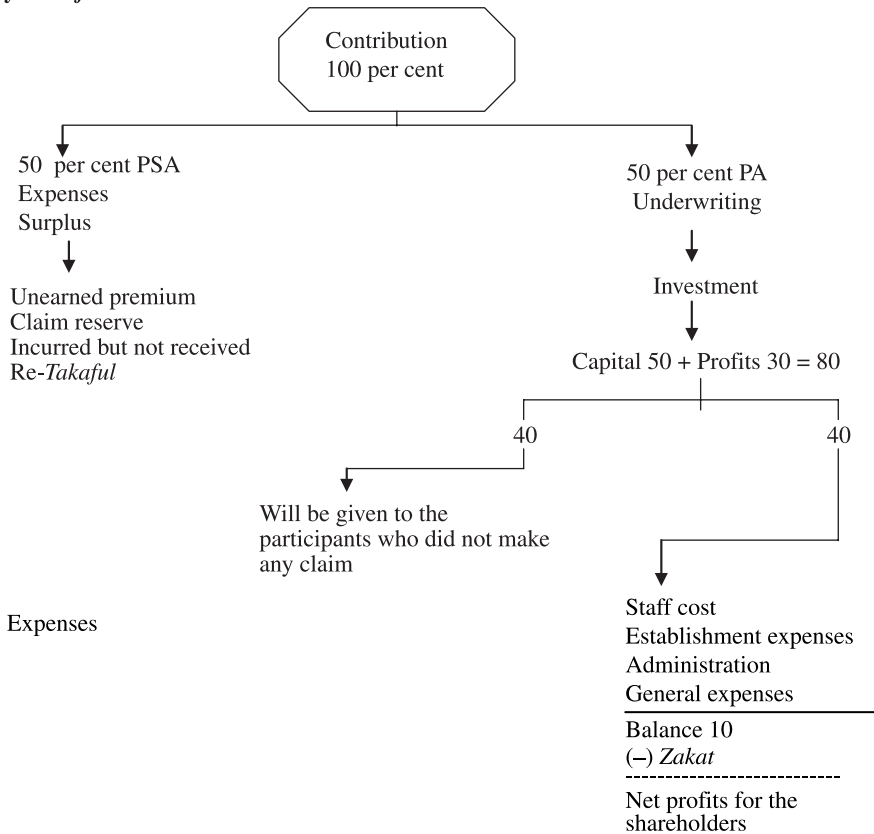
Contribution 100 per cent

50 per cent PSA
Expenses
Surplus

Unearned premium
Claim reserve
Incurred but not received
Re-Takaful

50 per cent PA
Underwriting

Investment

Capital 50 + Profits 30 = 80

40

40

Will be given to the participants who did not make any claim

Expenses

Staff cost
Establishment expenses
Administration
General expenses

Balance 10
(–) Zakat

Net profits for the shareholders